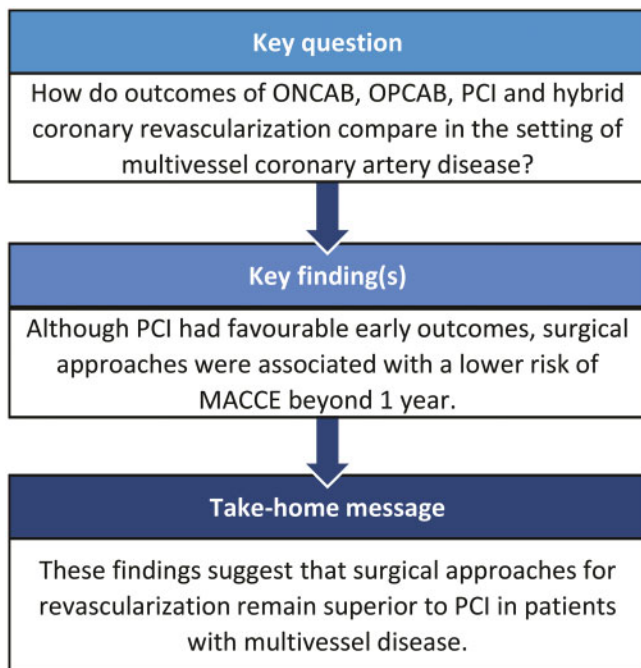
Key question

How do outcomes of ONCAB, OPCAB, PCI and hybrid coronary revascularization compare in the setting of multivessel coronary artery disease?

Key finding(s)

Although PCI had favourable early outcomes, surgical approaches were associated with a lower risk of MACCE beyond 1 year.

Take-home message

These findings suggest that surgical approaches for revascularization remain superior to PCI in patients with multivessel disease.